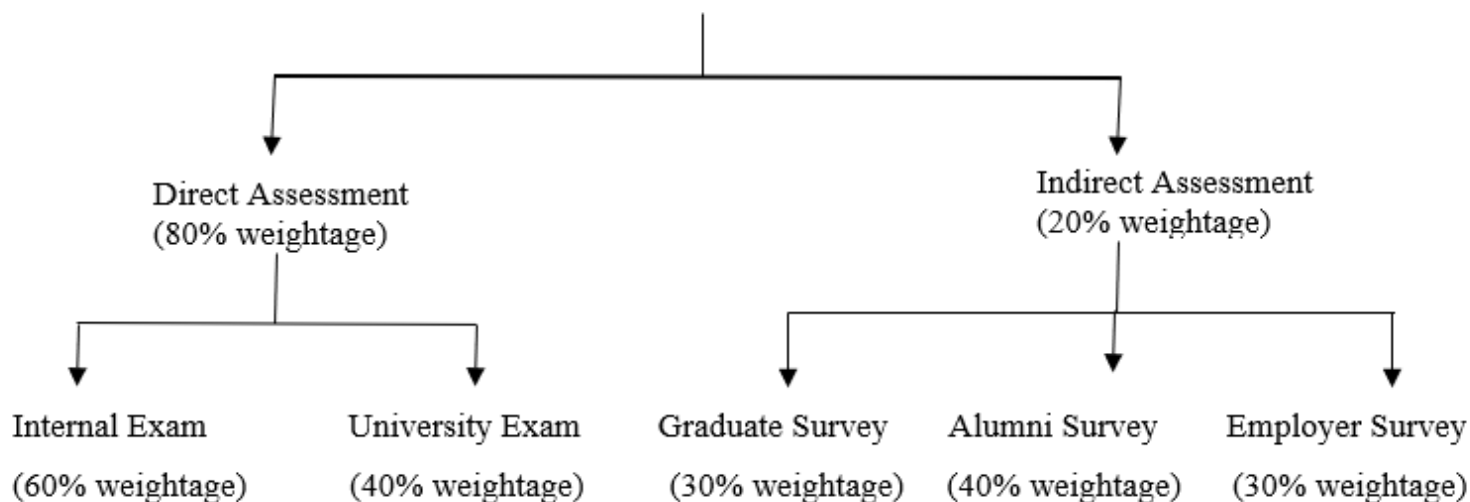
Direct Assessment
(80% weightage)

Indirect Assessment
(20% weightage)

Internal Exam
(60% weightage)

University Exam
(40% weightage)

Graduate Survey
(30% weightage)

Alumni Survey
(40% weightage)

Employer Survey
(30% weightage)